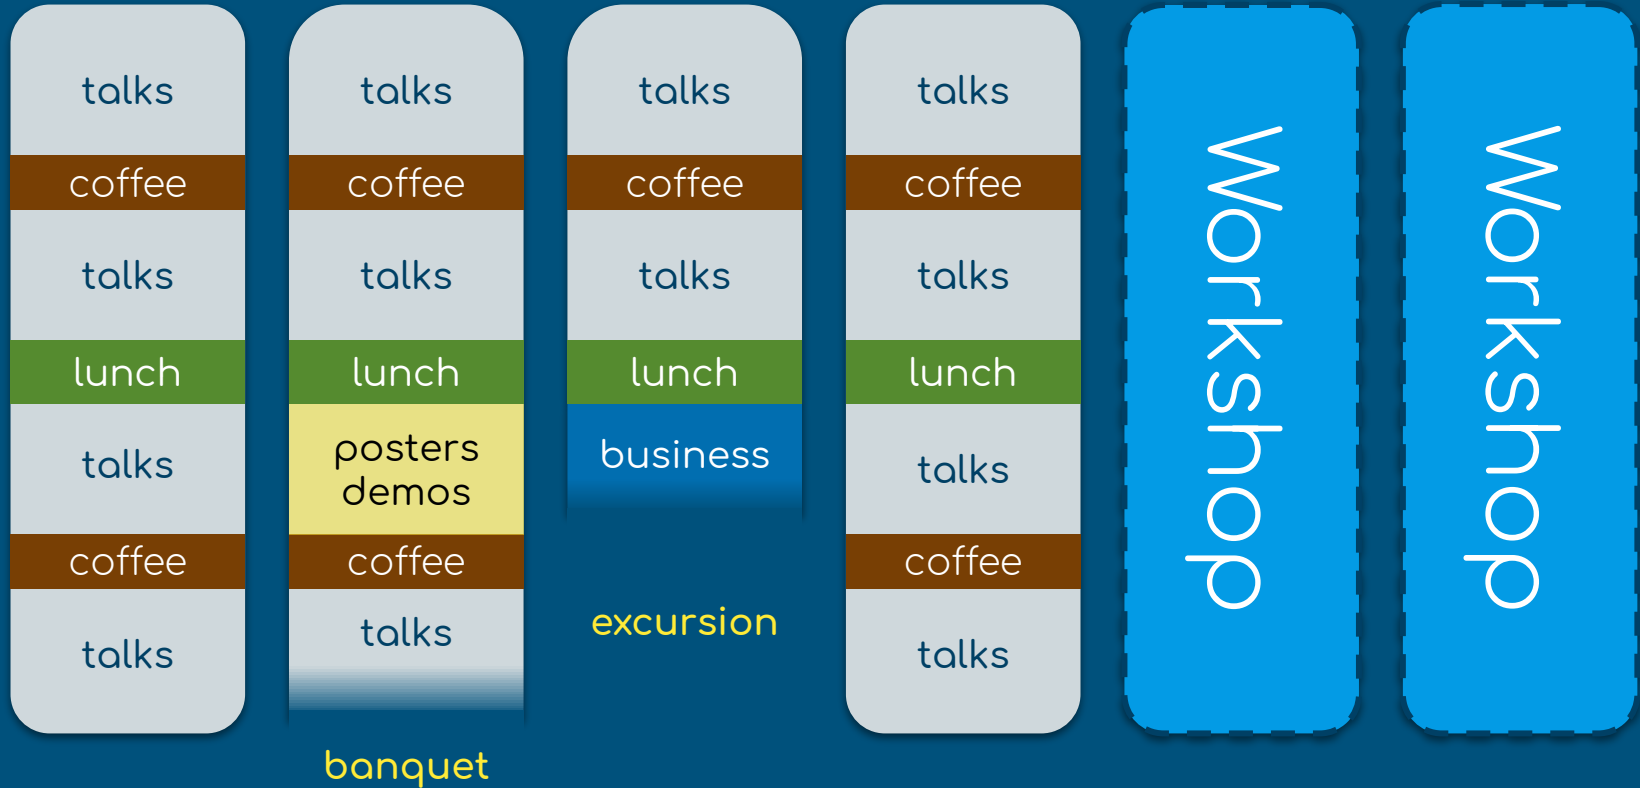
talks
coffee
talks
lunch
talks
coffee
talks

talks
coffee
talks
lunch
posters demos
coffee
talks
banquet

talks
coffee
talks
lunch
business
excursion

talks
coffee
talks
lunch
talks
coffee
talks

Workshop

Workshop